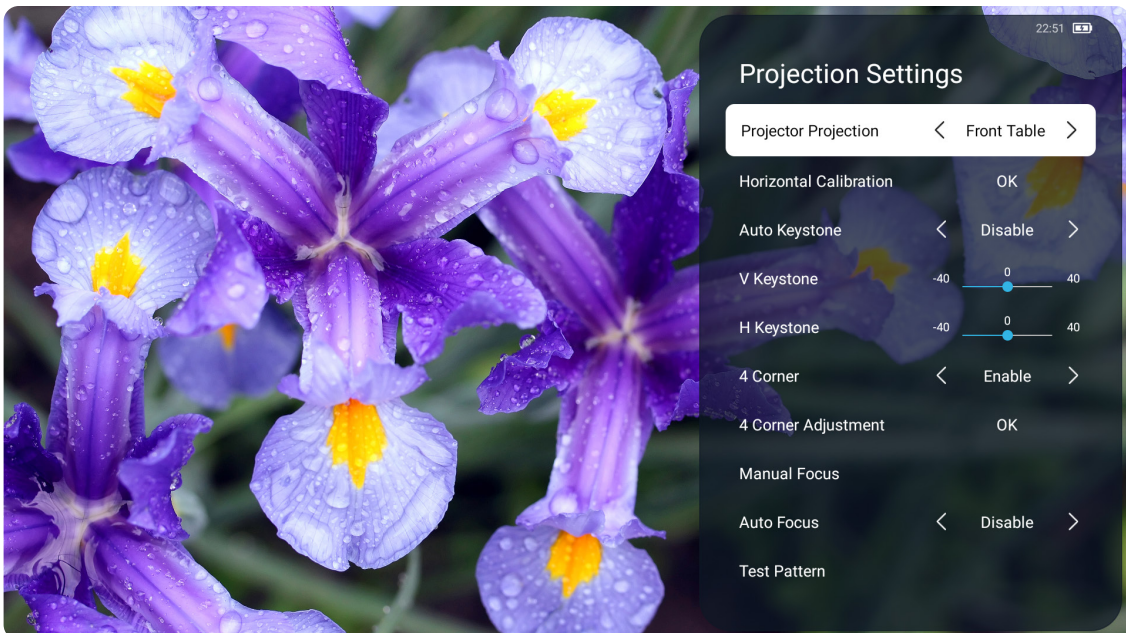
22:51

Projection Settings

Projector Projection < Front Table >

Horizontal Calibration OK

Auto Keystone < Disable >

V Keystone -40 0 40

H Keystone -40 0 40

4 Corner < Enable >

4 Corner Adjustment OK

Manual Focus

Auto Focus < Disable >

Test Pattern